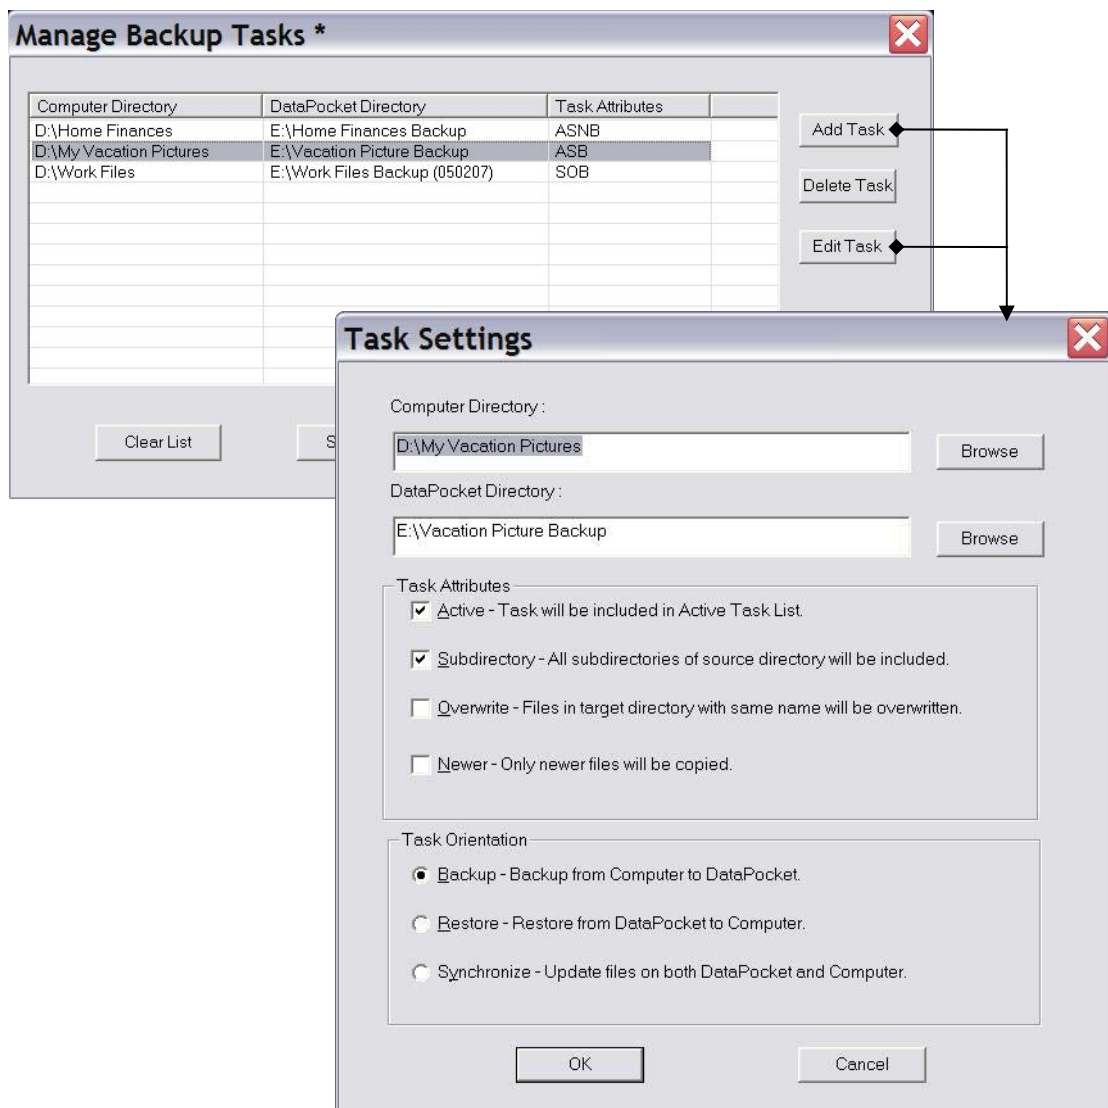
Manage Backup Tasks *

| Computer Directory | DataPocket Directory | Task Attributes |
|---|---|---|
| D:\Home Finances | E:\Home Finances Backup | ASNB |
| D:\My Vacation Pictures | E:\Vacation Picture Backup | ASB |
| D:\Work Files | E:\Work Files Backup (050207) | SOB |

Add Task

Delete Task

Edit Task

Clear List

S

Task Settings

Computer Directory :

D:\My Vacation Pictures

Browse

DataPocket Directory :

E:\Vacation Picture Backup

Browse

Task Attributes

Active - Task will be included in Active Task List.

Subdirectory - All subdirectories of source directory will be included.

Overwrite - Files in target directory with same name will be overwritten.

Newer - Only newer files will be copied.

Task Orientation

Backup - Backup from Computer to DataPocket.

Restore - Restore from DataPocket to Computer.

Synchronize - Update files on both DataPocket and Computer.

OK

Cancel